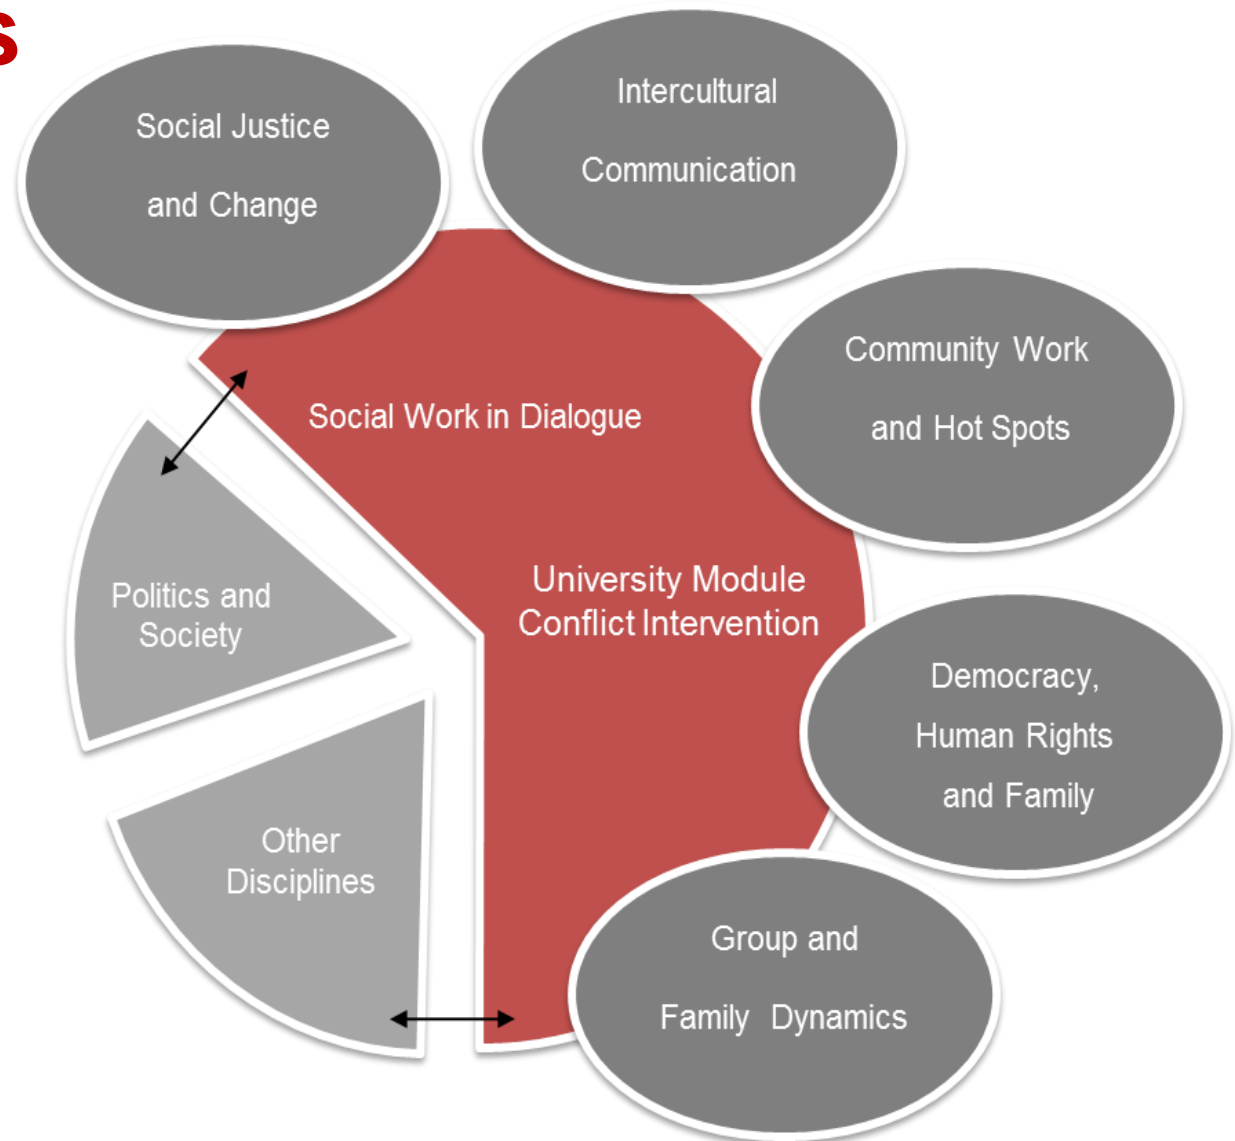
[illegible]s

Social Justice and Change

Intercultural Communication

Community Work and Hot Spots

Social Work in Dialogue

University Module Conflict Intervention

Politics and Society

Democracy, Human Rights and Family

Other Disciplines

Group and Family Dynamics